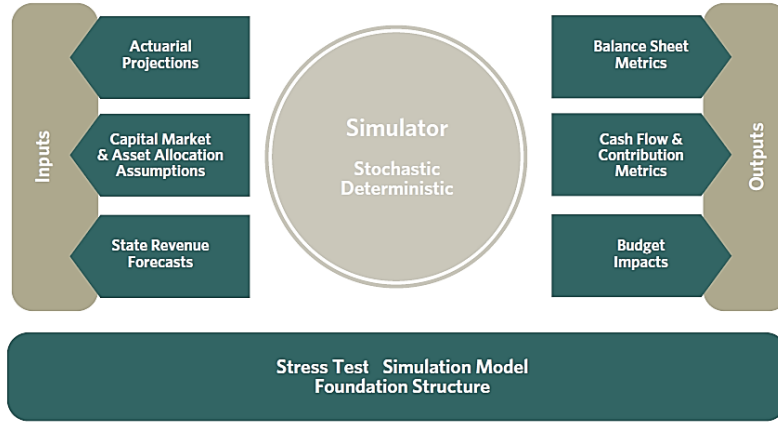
Inputs

Actuarial Projections

Capital Market & Asset Allocation Assumptions

State Revenue Forecasts

Simulator

Stochastic Deterministic

Balance Sheet Metrics

Cash Flow & Contribution Metrics

Budget Impacts

Outputs

Stress Test Simulation Model Foundation Structure